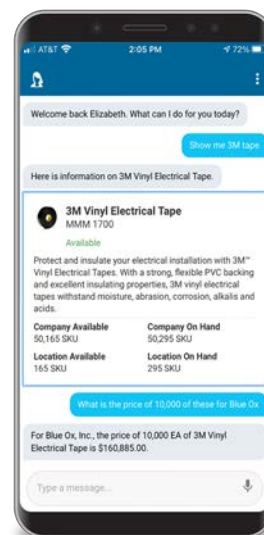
AT&T 2:05 PM 72%

Welcome back Elizabeth. What can I do for you today?

Show me 3M tape

Here is information on 3M Vinyl Electrical Tape.

3M Vinyl Electrical Tape
MMM 1700
Available

Protect and insulate your electrical installation with 3M™ Vinyl Electrical Tapes. With a strong, flexible PVC backing and excellent insulating properties, 3M vinyl electrical tapes withstand moisture, abrasion, corrosion, alkalis and acids.

| Company Available | Company On Hand |
|---|---|
| 50,165 SKU | 50,295 SKU |
| Location Available | Location On Hand |
| 165 SKU | 295 SKU |

What is the price of 10,000 of these for Blue Ox

For Blue Ox, Inc., the price of 10,000 EA of 3M Vinyl Electrical Tape is $160,885.00.

Type a message...